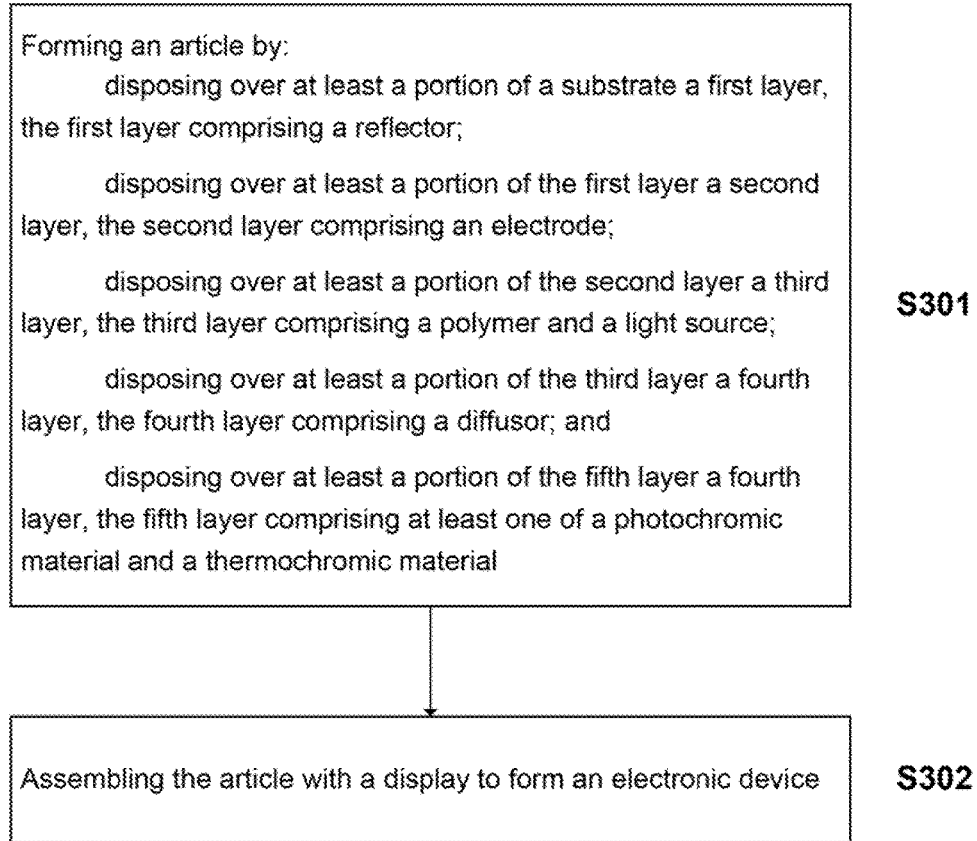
Forming an article by:

disposing over at least a portion of a substrate a first layer, the first layer comprising a reflector;

disposing over at least a portion of the first layer a second layer, the second layer comprising an electrode;

disposing over at least a portion of the second layer a third layer, the third layer comprising a polymer and a light source;

disposing over at least a portion of the third layer a fourth layer, the fourth layer comprising a diffusor; and

disposing over at least a portion of the fifth layer a fourth layer, the fifth layer comprising at least one of a photochromic material and a thermochromic material

S301

Assembling the article with a display to form an electronic device

S302